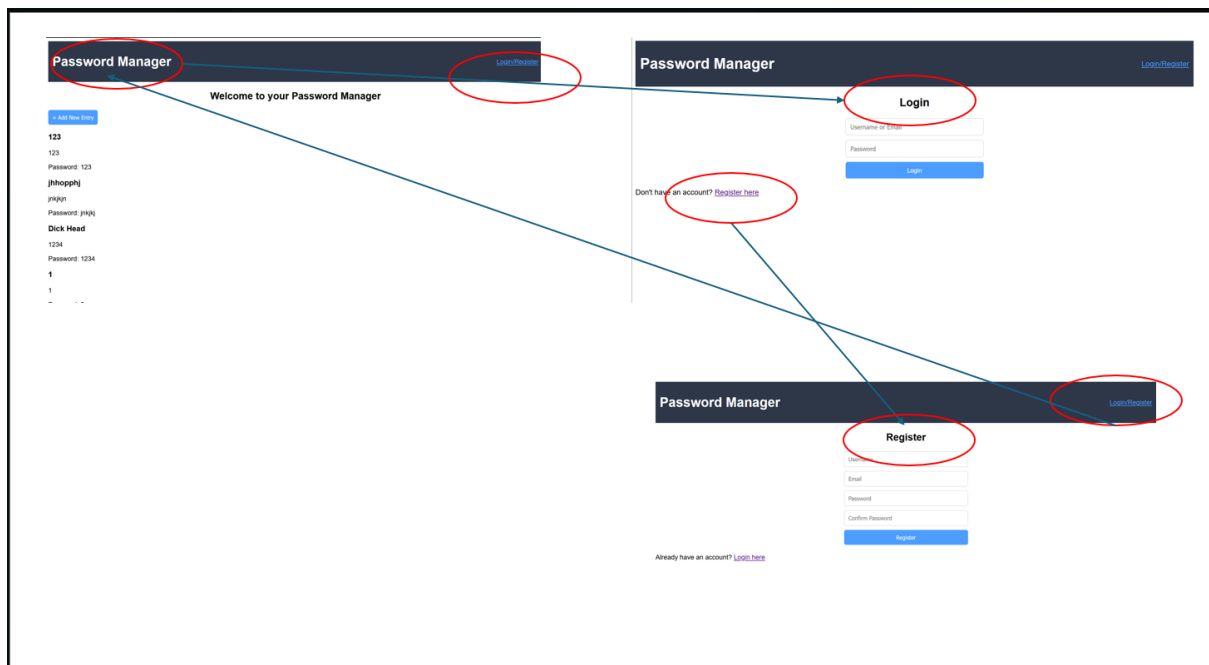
Password Manager

Login/Register

Welcome to your Password Manager

+ Add New Entry

123

123

Password: 123

jhhopphj

jnkjkjn

Password: jnkjkj

Dick Head

1234

Password: 1234

1

1

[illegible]

Password Manager

Login/Register

Login

Username or Email

Password

Login

Don't have an account? Register here

Password Manager

Login/Register

Register

Username

Email

Password

Confirm Password

Register

Already have an account? Login here